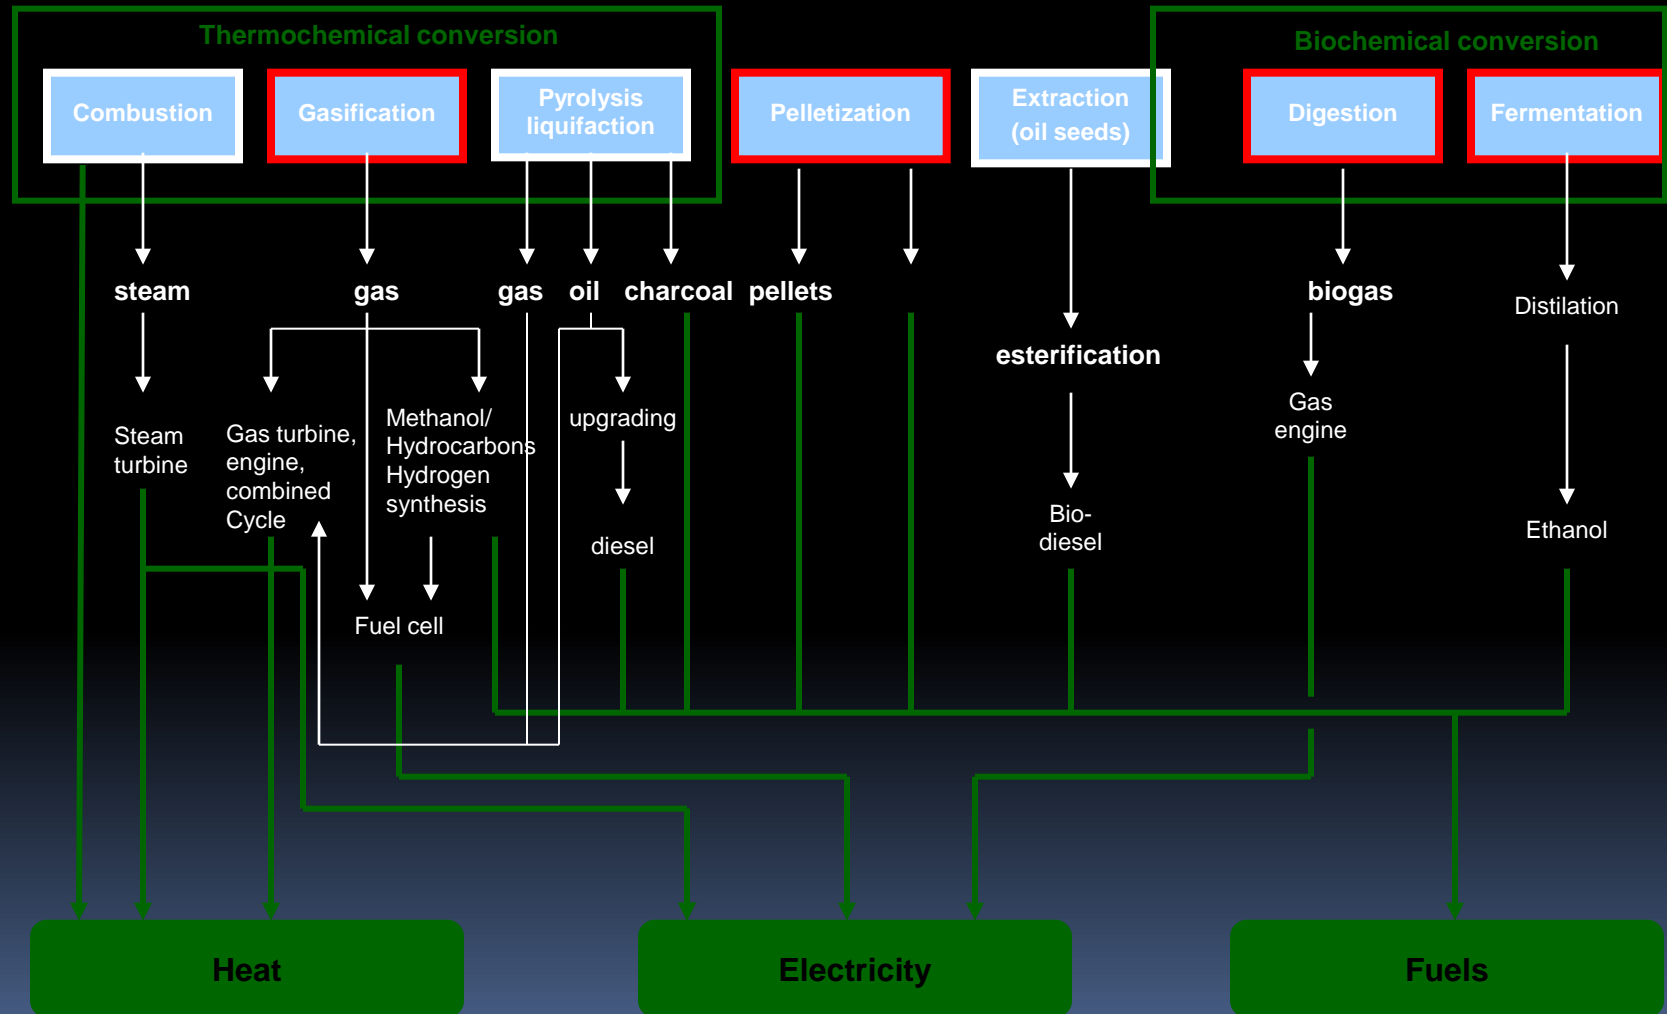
Thermochemical conversion

Combustion

Gasification

Pyrolysis liquifaction

Pelletization

Extraction (oil seeds)

Biochemical conversion

Digestion

Fermentation

steam

gas

gas

oil

charcoal

pellets

biogas

Distilation

esterification

Steam turbine

Gas turbine, engine, combined Cycle

Methanol/ Hydrocarbons Hydrogen synthesis

upgrading

Gas engine

diesel

Bio-diesel

Ethanol

Fuel cell

Heat

Electricity

Fuels